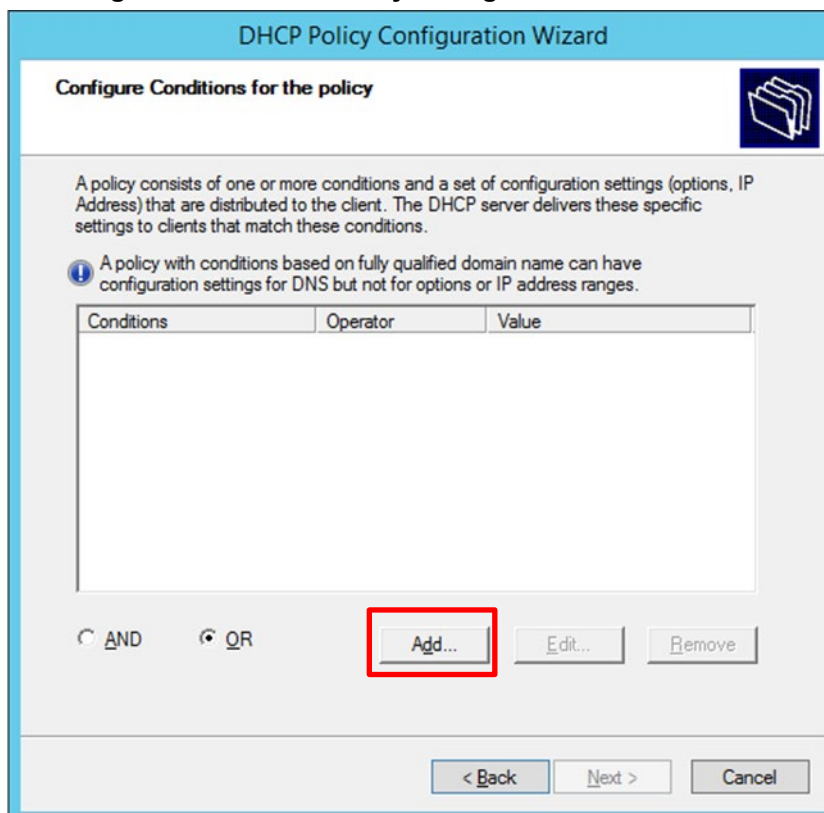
DHCP Policy Configuration Wizard

Configure Conditions for the policy

A policy consists of one or more conditions and a set of configuration settings (options, IP Address) that are distributed to the client. The DHCP server delivers these specific settings to clients that match these conditions.

A policy with conditions based on fully qualified domain name can have configuration settings for DNS but not for options or IP address ranges.

| Conditions | Operator | Value |
|---|---|---|

AND OR Add... Edit... Remove

< Back Next > Cancel